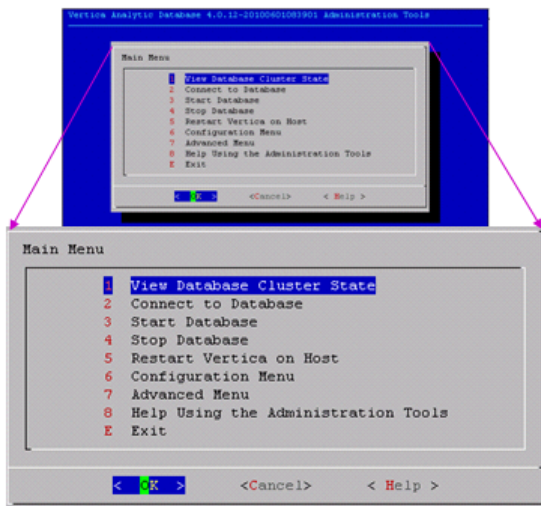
Vertica Analytic Database 4.0.12-20100601083901 Administration Tools

Main Menu

1 View Database Cluster State
2 Connect to Database
3 Start Database
4 Stop Database
5 Restart Vertica on Host
6 Configuration Menu
7 Advanced Menu
8 Help Using the Administration Tools
E Exit

< OK > <Cancel> < Help >

Main Menu

1 View Database Cluster State
2 Connect to Database
3 Start Database
4 Stop Database
5 Restart Vertica on Host
6 Configuration Menu
7 Advanced Menu
8 Help Using the Administration Tools
E Exit

< OK > <Cancel> < Help >